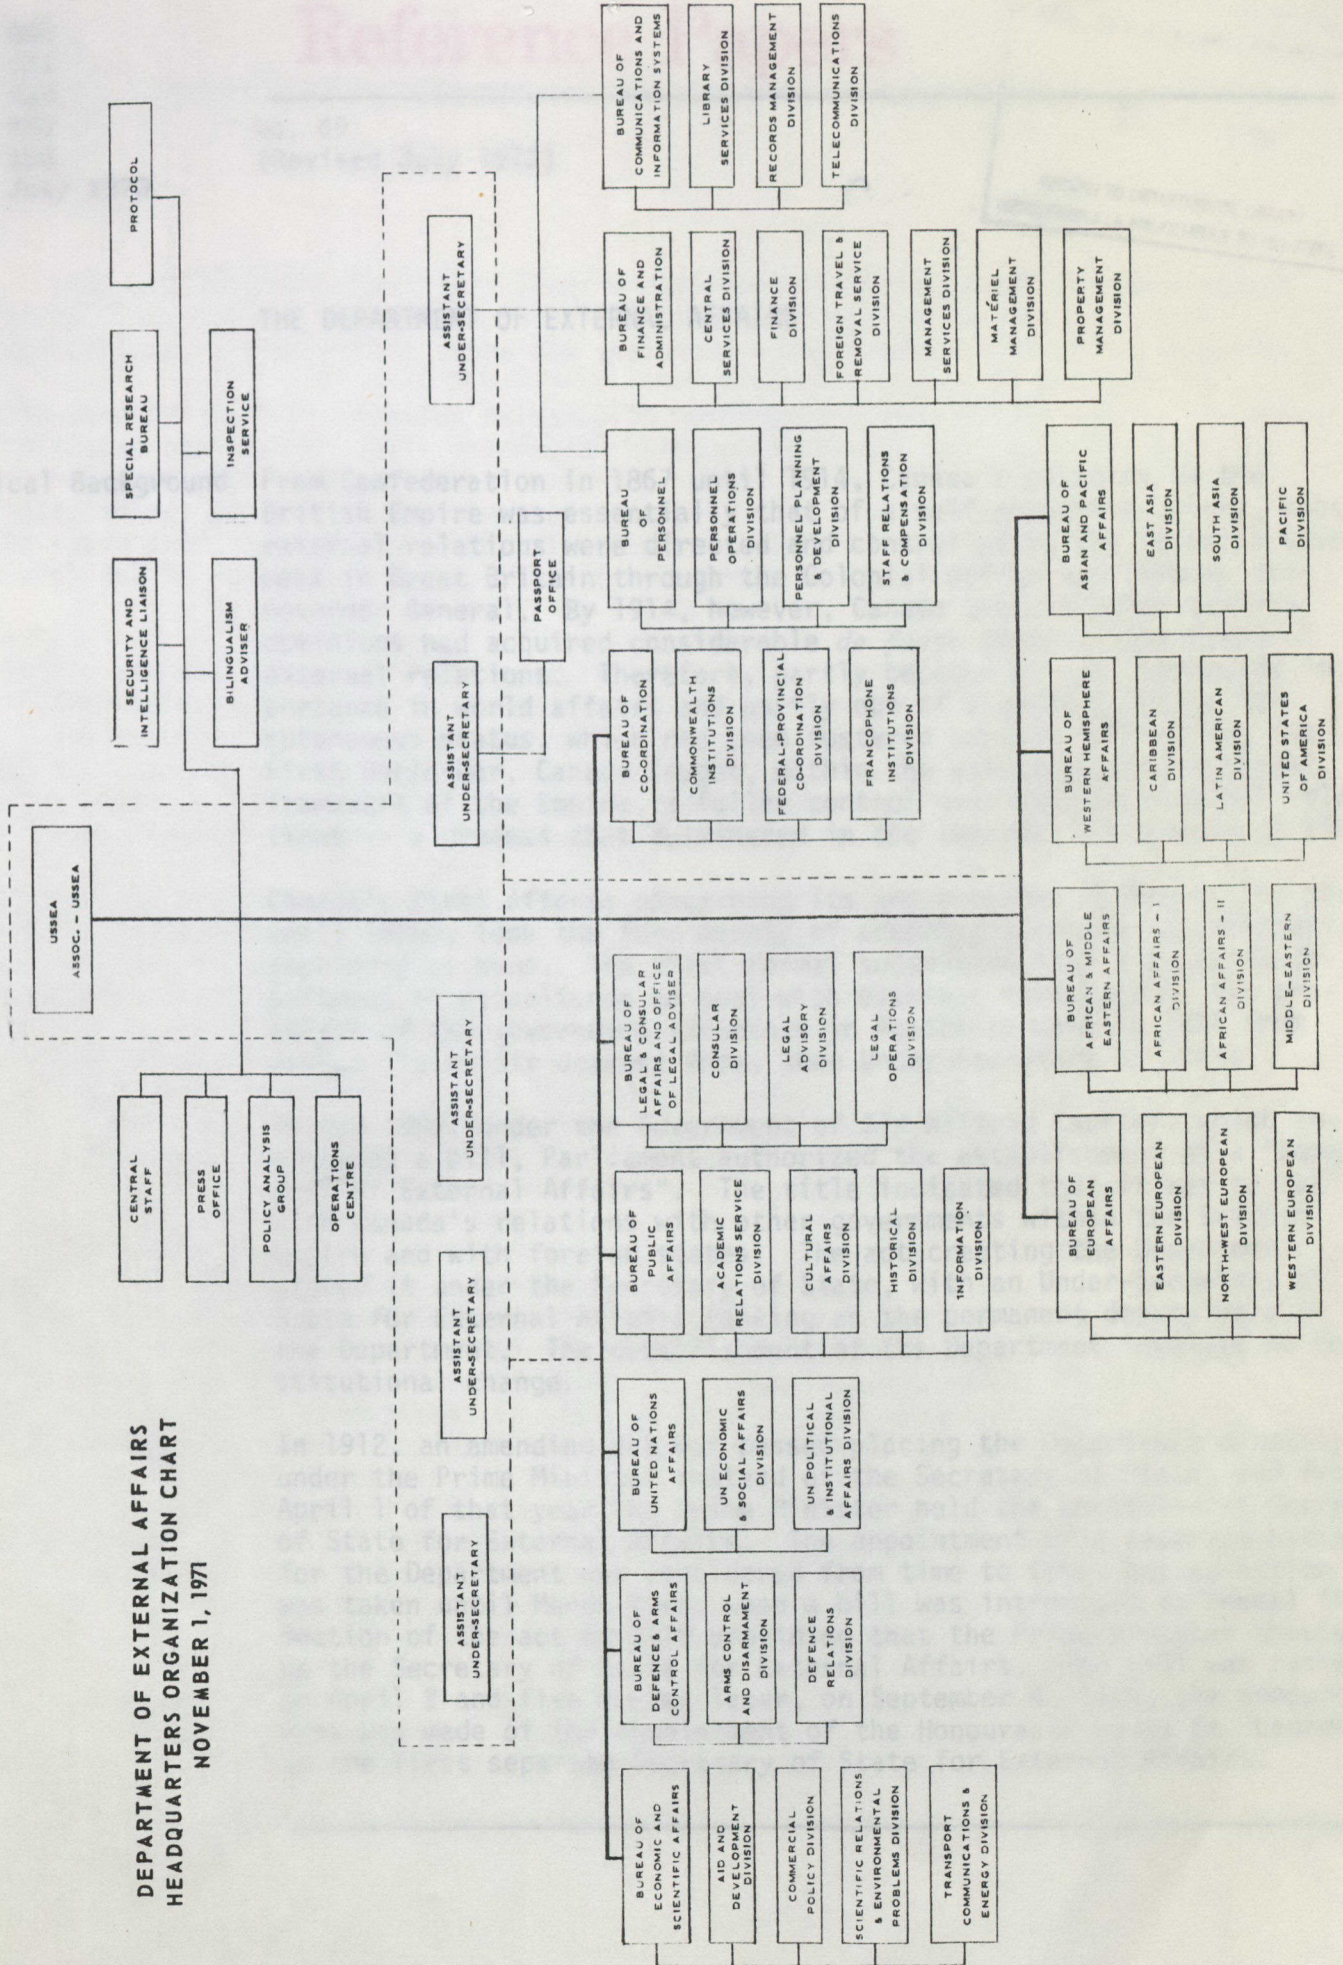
DEPARTMENT OF EXTERNAL AFFAIRS
HEADQUARTERS ORGANIZATION CHART
NOVEMBER 1, 1971

USSEA
ASSOC. – USSEA

PROTOCOL

SPECIAL RESEARCH BUREAU

SECURITY AND INTELLIGENCE LIAISON

INSPECTION SERVICE

BILINGUALISM ADVISER

CENTRAL STAFF

PRESS OFFICE

POLICY ANALYSIS GROUP

OPERATIONS CENTRE

ASSISTANT UNDER-SECRETARY

ASSISTANT UNDER-SECRETARY

ASSISTANT UNDER-SECRETARY

ASSISTANT UNDER-SECRETARY

ASSISTANT UNDER-SECRETARY

ASSISTANT UNDER-SECRETARY

PASSPORT OFFICE

BUREAU OF COMMUNICATIONS AND INFORMATION SYSTEMS

LIBRARY SERVICES DIVISION

RECORDS MANAGEMENT DIVISION

TELECOMMUNICATIONS DIVISION

BUREAU OF FINANCE AND ADMINISTRATION

CENTRAL SERVICES DIVISION

FINANCE DIVISION

FOREIGN TRAVEL & REMOVAL SERVICE DIVISION

MANAGEMENT SERVICES DIVISION

MATÉRIEL MANAGEMENT DIVISION

PROPERTY MANAGEMENT DIVISION

BUREAU OF PERSONNEL

PERSONNEL OPERATIONS DIVISION

PERSONNEL PLANNING & DEVELOPMENT DIVISION

STAFF RELATIONS & COMPENSATION DIVISION

BUREAU OF CO-ORDINATION

COMMONWEALTH INSTITUTIONS DIVISION

FEDERAL-PROVINCIAL CO-ORDINATION DIVISION

FRANCOPHONE INSTITUTIONS DIVISION

BUREAU OF LEGAL & CONSULAR AFFAIRS AND OFFICE OF LEGAL ADVISER

CONSULAR DIVISION

LEGAL ADVISORY DIVISION

LEGAL OPERATIONS DIVISION

BUREAU OF PUBLIC AFFAIRS

ACADEMIC RELATIONS SERVICE DIVISION

CULTURAL AFFAIRS DIVISION

HISTORICAL DIVISION

INFORMATION DIVISION

BUREAU OF UNITED NATIONS AFFAIRS

UN ECONOMIC & SOCIAL AFFAIRS DIVISION

UN POLITICAL & INSTITUTIONAL AFFAIRS DIVISION

BUREAU OF DEFENCE & ARMS CONTROL AFFAIRS

ARMS CONTROL AND DISARMAMENT DIVISION

DEFENCE RELATIONS DIVISION

BUREAU OF ECONOMIC AND SCIENTIFIC AFFAIRS

AID AND DEVELOPMENT DIVISION

COMMERCIAL POLICY DIVISION

SCIENTIFIC RELATIONS & ENVIRONMENTAL PROBLEMS DIVISION

TRANSPORT COMMUNICATIONS & ENERGY DIVISION

BUREAU OF ASIAN AND PACIFIC AFFAIRS

EAST ASIA DIVISION

SOUTH ASIA DIVISION

PACIFIC DIVISION

BUREAU OF WESTERN HEMISPHERE AFFAIRS

CARIBBEAN DIVISION

LATIN AMERICAN DIVISION

UNITED STATES OF AMERICA DIVISION

BUREAU OF AFRICAN & MIDDLE EASTERN AFFAIRS

AFRICAN AFFAIRS – I DIVISION

AFRICAN AFFAIRS – II DIVISION

MIDDLE-EASTERN DIVISION

BUREAU OF EUROPEAN AFFAIRS

EASTERN EUROPEAN DIVISION

NORTH-WEST EUROPEAN DIVISION

WESTERN EUROPEAN DIVISION